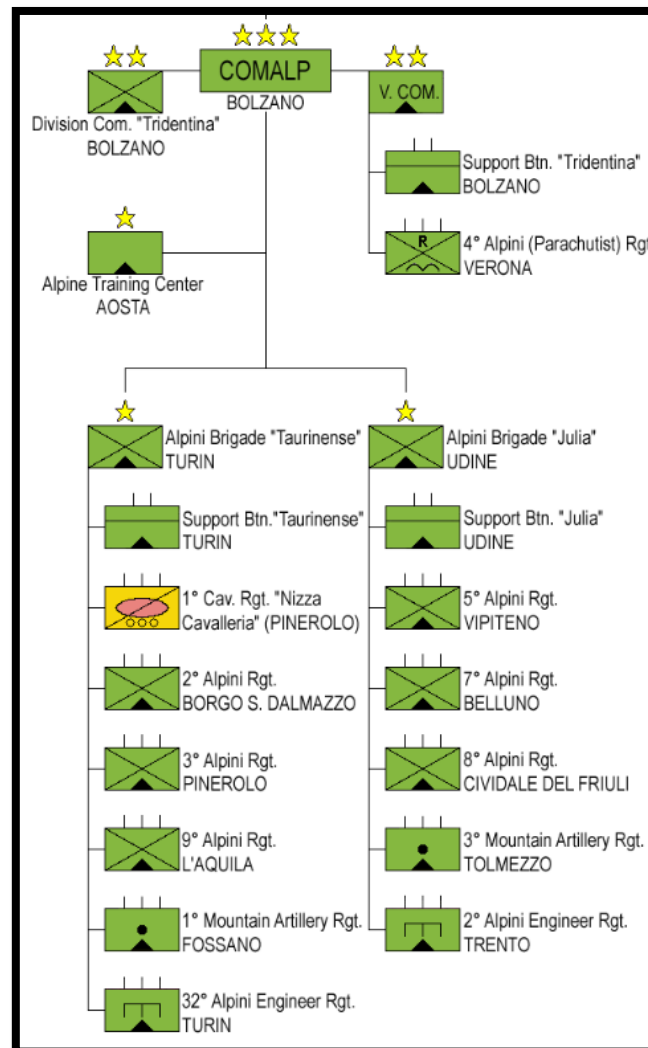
COMALP
BOLZANO

Division Com. "Tridentina"
BOLZANO

V. COM.

Support Btn. "Tridentina"
BOLZANO

R
4° Alpini (Parachutist) Rgt
VERONA

Alpine Training Center
AOSTA

Alpini Brigade "Taurinense"
TURIN

Support Btn."Taurinense"
TURIN

1° Cav. Rgt. "Nizza Cavalleria" (PINEROLO)

2° Alpini Rgt.
BORGO S. DALMAZZO

3° Alpini Rgt.
PINEROLO

9° Alpini Rgt.
L'AQUILA

1° Mountain Artillery Rgt.
FOSSANO

32° Alpini Engineer Rgt.
TURIN

Alpini Brigade "Julia"
UDINE

Support Btn. "Julia"
UDINE

5° Alpini Rgt.
VIPITENO

7° Alpini Rgt.
BELLUNO

8° Alpini Rgt.
CIVIDALE DEL FRIULI

3° Mountain Artillery Rgt.
TOLMEZZO

2° Alpini Engineer Rgt.
TRENTO